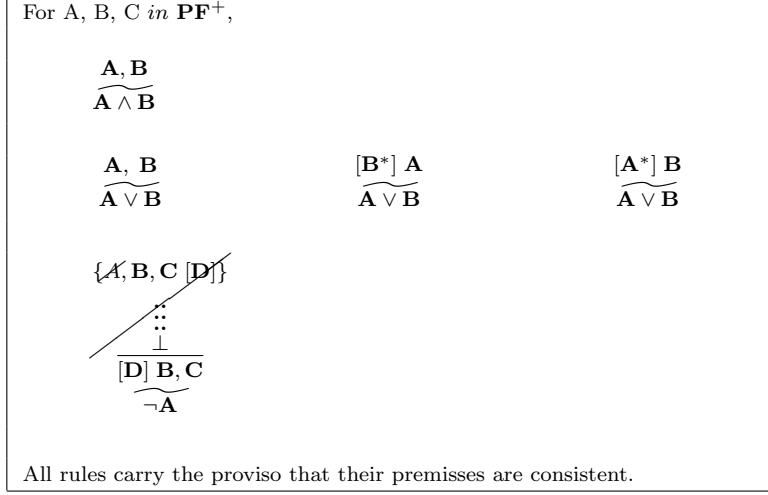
For A, B, C *in* $\mathbf{PF}^+$,

$\widetilde{\frac{\mathbf{A}, \mathbf{B}}{\mathbf{A} \wedge \mathbf{B}}}$

$\widetilde{\frac{\mathbf{A},\ \mathbf{B}}{\mathbf{A} \vee \mathbf{B}}}$

$\widetilde{\frac{[\mathbf{B}^*]\ \mathbf{A}}{\mathbf{A} \vee \mathbf{B}}}$

$\widetilde{\frac{[\mathbf{A}^*]\ \mathbf{B}}{\mathbf{A} \vee \mathbf{B}}}$

$\{\mathbf{A}, \mathbf{B}, \mathbf{C}\ [\mathbf{D}]\}$

$\vdots$

$\perp$

$\widetilde{\frac{[\mathbf{D}]\ \mathbf{B}, \mathbf{C}}{\neg \mathbf{A}}}$

All rules carry the proviso that their premisses are consistent.